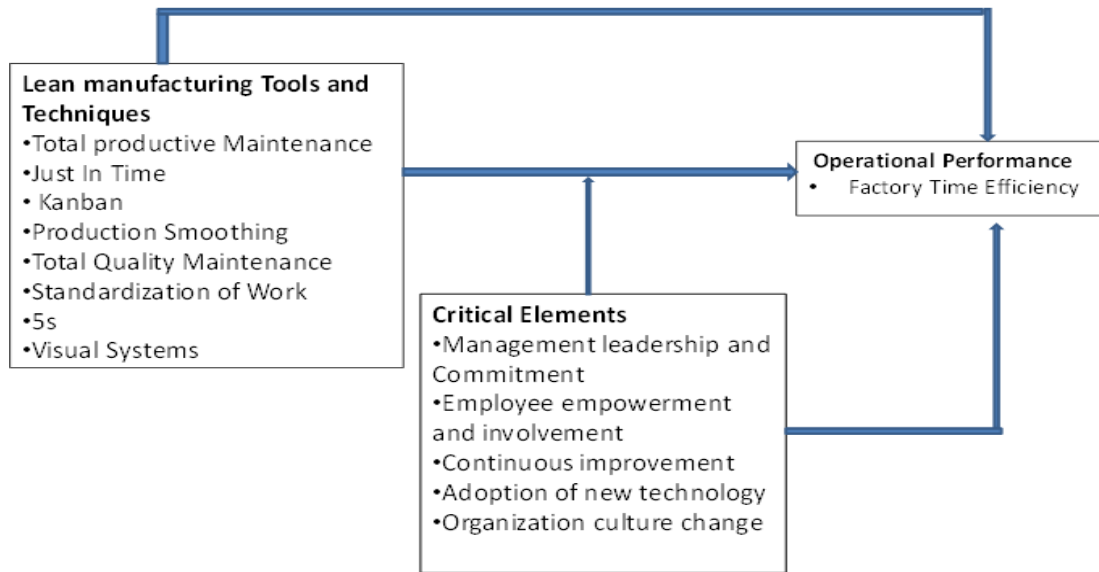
Lean manufacturing Tools and Techniques
•Total productive Maintenance
•Just In Time
• Kanban
•Production Smoothing
•Total Quality Maintenance
•Standardization of Work
•5s
•Visual Systems

Operational Performance
• Factory Time Efficiency

Critical Elements
•Management leadership and Commitment
•Employee empowerment and involvement
•Continuous improvement
•Adoption of new technology
•Organization culture change